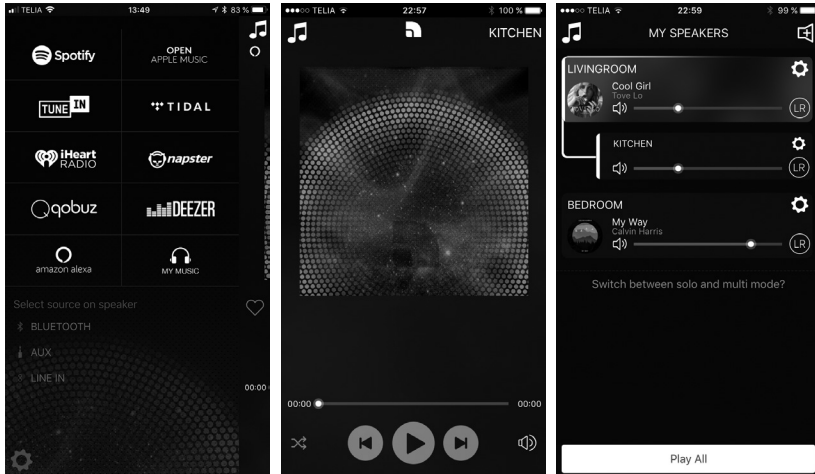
TELIA 13:49 83 %

Spotify
OPEN APPLE MUSIC
TUNE IN
TIDAL
iHeart RADIO
napster
qobuz
DEEZER
amazon alexa
MY MUSIC

Select source on speaker
BLUETOOTH
AUX
LINE IN

00:00

TELIA 22:57 100 %

KITCHEN

00:00
00:00

TELIA 22:59 99 %

MY SPEAKERS

LIVINGROOM
Cool Girl
Tove Lo
LR

KITCHEN
LR

BEDROOM
My Way
Calvin Harris
LR

Switch between solo and multi mode?

Play All